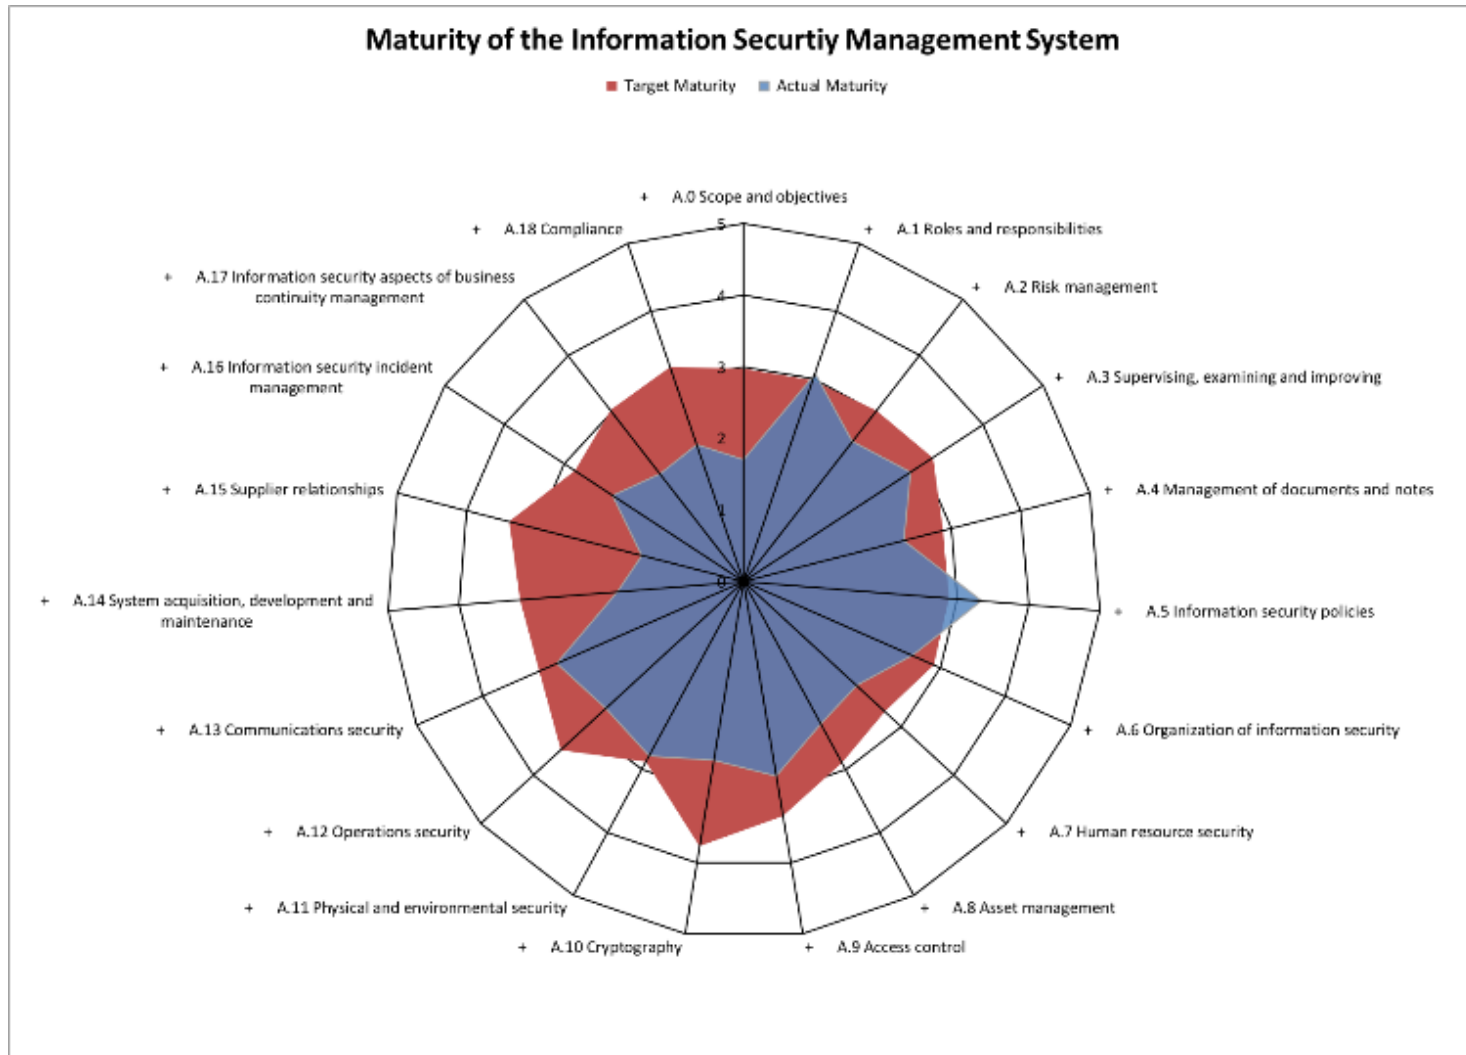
Maturity of the Information Securtiy Management System

Target Maturity Actual Maturity

A.0 Scope and objectives
A.1 Roles and responsibilities
A.2 Risk management
A.3 Supervising, examining and improving
A.4 Management of documents and notes
A.5 Information security policies
A.6 Organization of information security
A.7 Human resource security
A.8 Asset management
A.9 Access control
A.10 Cryptography
A.11 Physical and environmental security
A.12 Operations security
A.13 Communications security
A.14 System acquisition, development and maintenance
A.15 Supplier relationships
A.16 Information security incident management
A.17 Information security aspects of business continuity management
A.18 Compliance

5
4
3
2
1
0